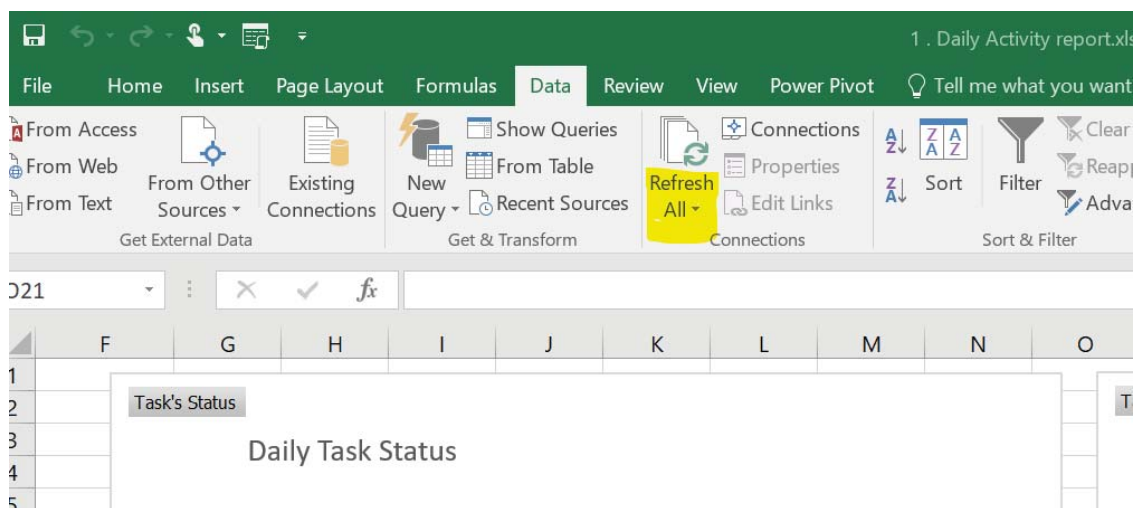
1 . Daily Activity report.xls

File Home Insert Page Layout Formulas Data Review View Power Pivot Tell me what you want

From Access
From Web
From Text
From Other Sources
Existing Connections
Get External Data

New Query
Show Queries
From Table
Recent Sources
Get & Transform

Refresh All
Connections
Properties
Edit Links
Connections

Sort
Filter
Clear
Reapp
Adva
Sort & Filter

D21

$fx$

| F | G | H | I | J | K | L | M | N | O |
|---|---|---|---|---|---|---|---|---|---|

1
2
3
4
5

Task's Status

Daily Task Status

T